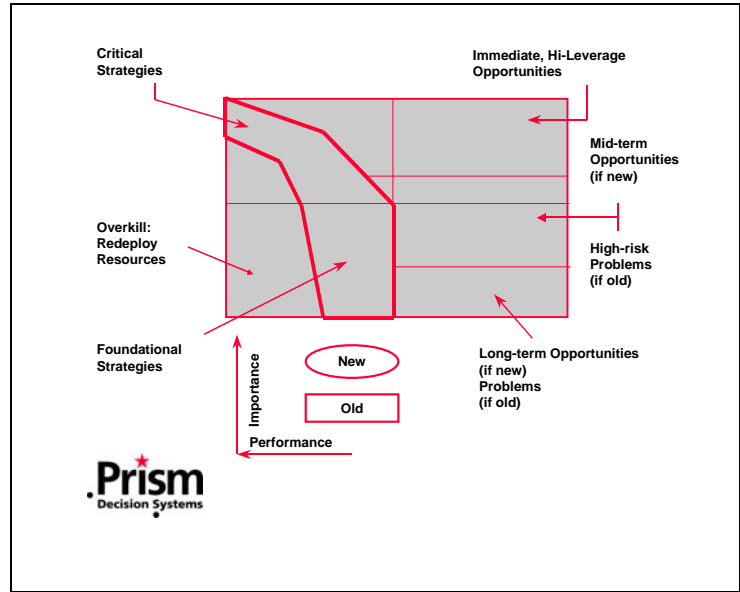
Critical Strategies

Immediate, Hi-Leverage Opportunities

Mid-term Opportunities (if new)

Overkill: Redeploy Resources

High-risk Problems (if old)

Foundational Strategies

New

Old

Long-term Opportunities (if new) Problems (if old)

Importance

Performance

Prism
Decision Systems